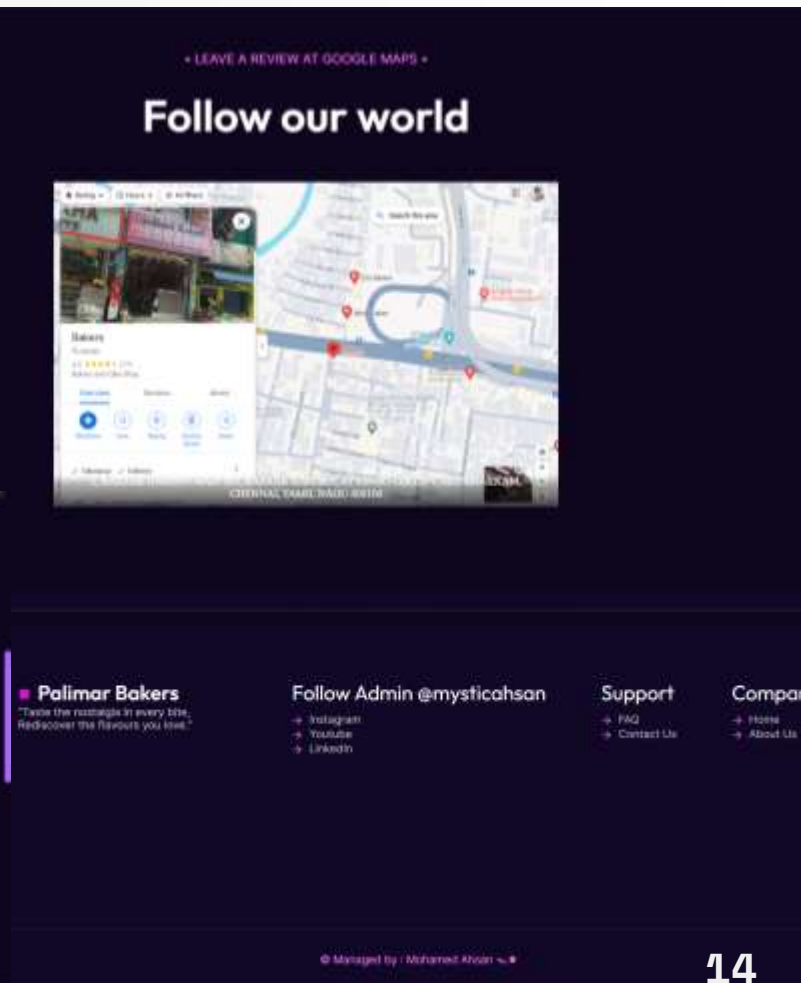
• LEAVE A REVIEW AT GOOGLE MAPS •

Follow our world

Bakers

CHENNAI, TAMIL NADU 600

Palimar Bakers
"Taste the nostalgia in every bite, Rediscover the flavours you love."

Follow Admin @mysticahsan
→ Instagram
→ Youtube
→ LinkedIn

Support
→ FAQ
→ Contact Us

Compar
→ Home
→ About Us

© Managed by : Mohamed Ahsan

14